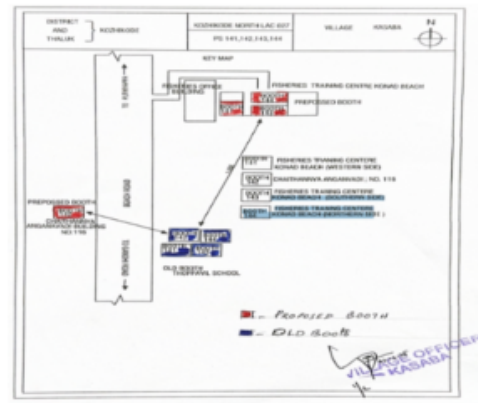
DISTRICT AND THALUK KOZHIKODE

KOZHIKODE NORTH LAC 027 PS 141,142,143,144

VILLAGE KASABA

N

KEY MAP

FISHERIES OFFICE BUILDING

FISHERIES TRAINING CENTRE KONAD BEACH

PREPOSSED BOOTH

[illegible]

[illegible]

ROAD

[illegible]

FISHERIES TRAINING CENTRE KONAD BEACH (WESTERN SIDE)

CHAITHANNYA ANGANWADI , NO. 116

FISHERIES TRAINING CENTRE KONAD BEACH (SOUTHERN SIDE)

FISHERIES TRAINING CENTRE KONAD BEACH (NORTHERN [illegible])

PREPOSED BOOTH

CHAITHANNYA ANGANWADI BUILDING NO.116

OLD BOOTH THOPPAYIL SCHOOL

- PROPOSED BOOTH

- OLD BOOTH

VILLAGE OFFICER KASABA